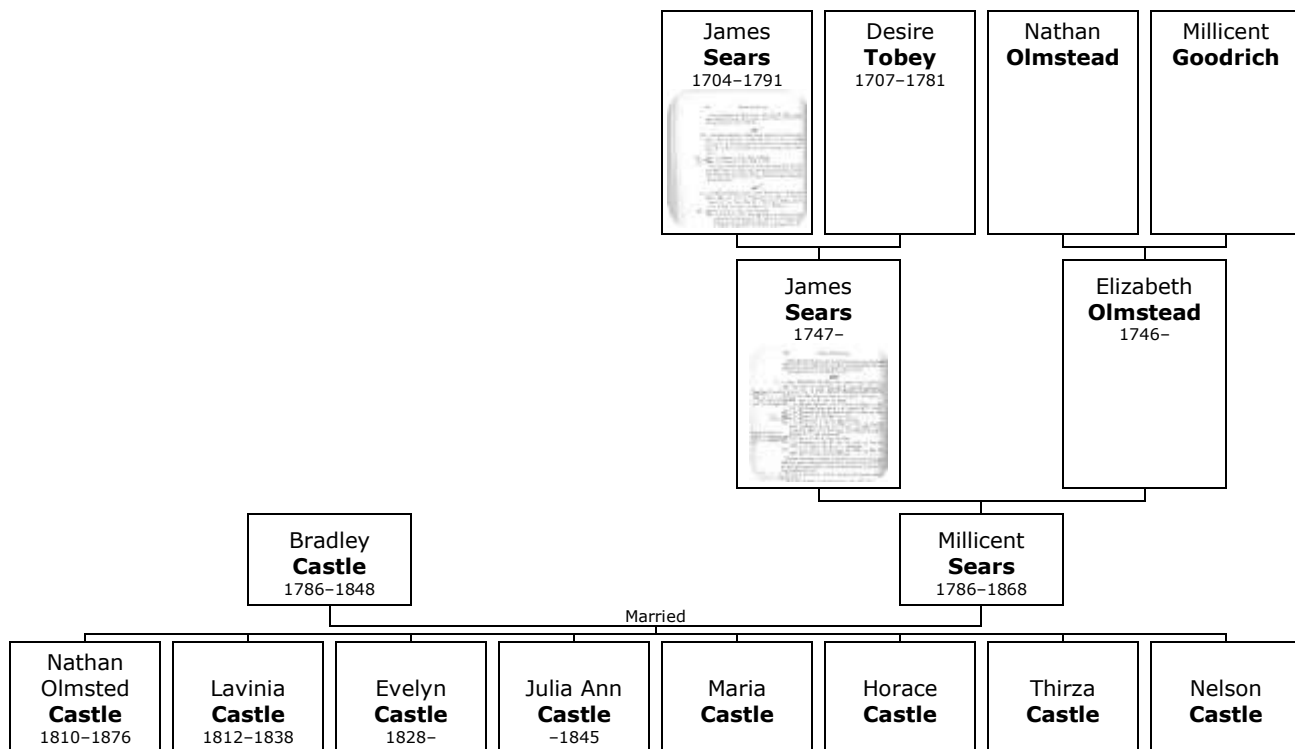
James
**Sears**
1704–1791

Desire
**Tobey**
1707–1781

Nathan
**Olmstead**

Millicent
**Goodrich**

James
**Sears**
1747–

Elizabeth
**Olmstead**
1746–

Bradley
**Castle**
1786–1848

Millicent
**Sears**
1786–1868

Married

Nathan Olmsted
**Castle**
1810–1876

Lavinia
**Castle**
1812–1838

Evelyn
**Castle**
1828–

Julia Ann
**Castle**
–1845

Maria
**Castle**

Horace
**Castle**

Thirza
**Castle**

Nelson
**Castle**